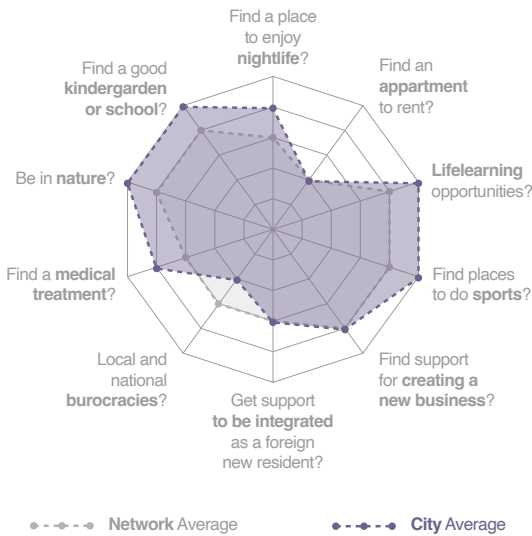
Find a place to enjoy **nightlife**?

Find an **appartment** to rent?

**Lifelearning** opportunities?

Find places to do **sports**?

Find support for **creating a new business**?

Get support **to be integrated** as a foreign new resident?

Local and national **burocracies**?

Find a **medical treatment**?

Be in **nature**?

Find a good **kindergarden or school**?

**Network** Average

**City** Average